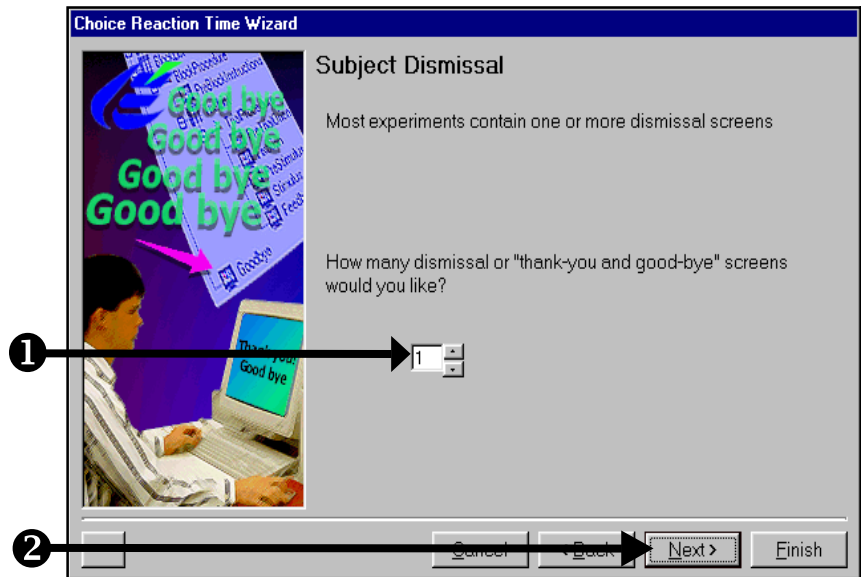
Choice Reaction Time Wizard

Good bye
Good bye
Good bye
Good bye
Goodbye
Thank you
Good bye

Subject Dismissal

Most experiments contain one or more dismissal screens

How many dismissal or "thank-you and good-bye" screens would you like?

❶ 1

❷ Cancel < Back Next > Finish